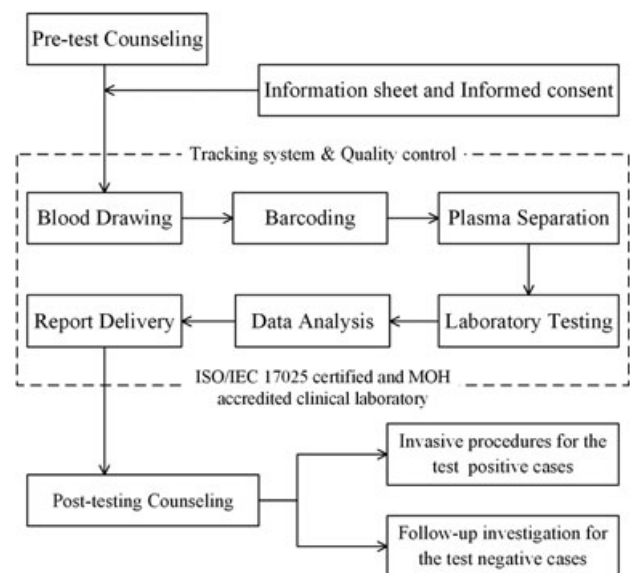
Pre-test Counseling

Information sheet and Informed consent

Tracking system & Quality control

Blood Drawing

Barcoding

Plasma Separation

Laboratory Testing

Data Analysis

Report Delivery

ISO/IEC 17025 certified and MOH accredited clinical laboratory

Post-testing Counseling

Invasive procedures for the test positive cases

Follow-up investigation for the test negative cases